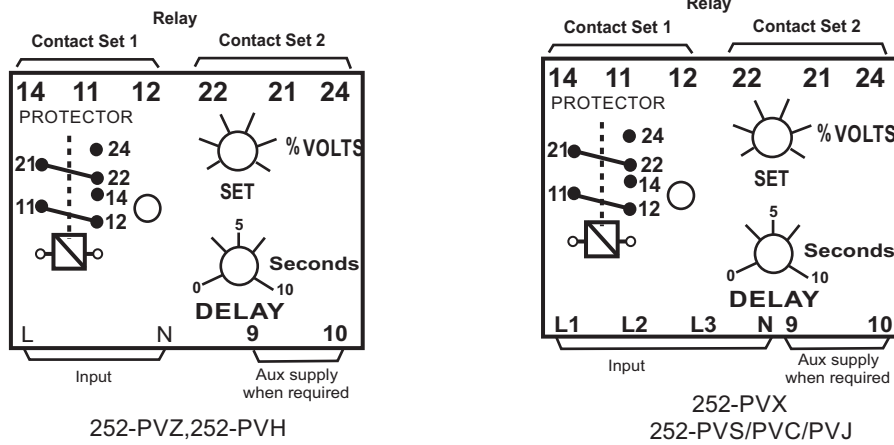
Relay
Contact Set 1
Contact Set 2
14 11 12 22 21 24
PROTECTOR
21
24
22
14
11
12
% VOLTS
SET
5
0
10
Seconds
DELAY
L N 9 10
Input
Aux supply when required
252-PVZ,252-PVH

Relay
Contact Set 1
Contact Set 2
14 11 12 22 21 24
PROTECTOR
21
24
22
14
11
12
% VOLTS
SET
5
0
10
Seconds
DELAY
L1 L2 L3 N 9 10
Input
Aux supply when required
252-PVX
252-PVS/PVC/PVJ